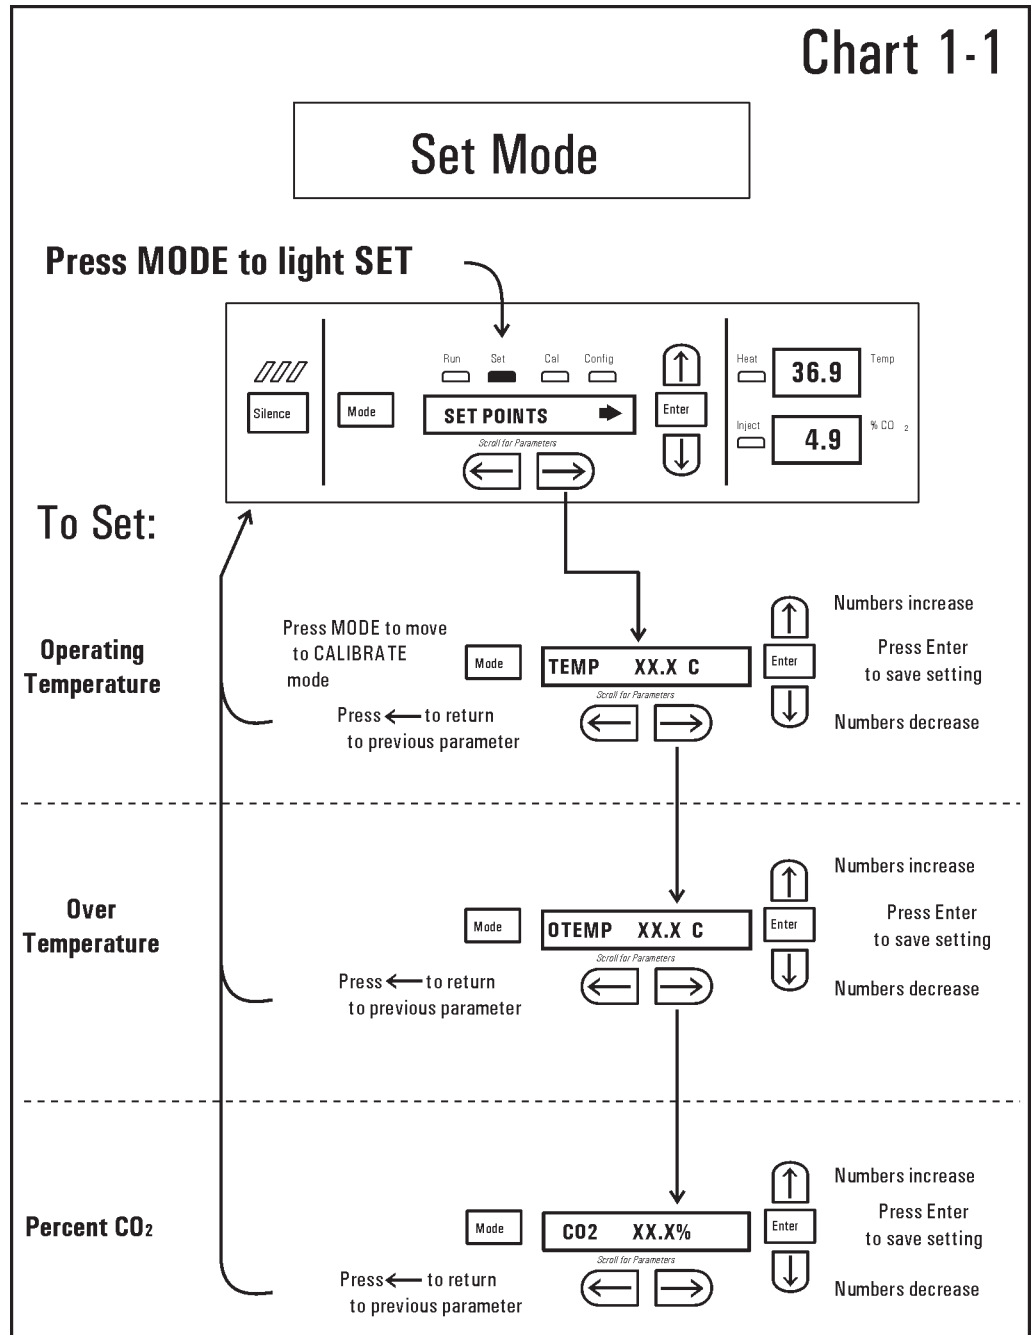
Chart 1-1

Set Mode

Press MODE to light SET

Run Set Cal Config

Silence

Mode

SET POINTS

Scroll for Parameters

Enter

Heat

36.9

Temp

Inject

4.9

% $CO_2$

To Set:

Operating Temperature

Press MODE to move to CALIBRATE mode

Mode

TEMP XX.X C

Scroll for Parameters

Press ⟵ to return to previous parameter

Enter

Numbers increase

Press Enter to save setting

Numbers decrease

Over Temperature

Mode

OTEMP XX.X C

Scroll for Parameters

Press ⟵ to return to previous parameter

Enter

Numbers increase

Press Enter to save setting

Numbers decrease

Percent $CO_2$

Mode

CO2 XX.X%

Scroll for Parameters

Press ⟵ to return to previous parameter

Enter

Numbers increase

Press Enter to save setting

Numbers decrease